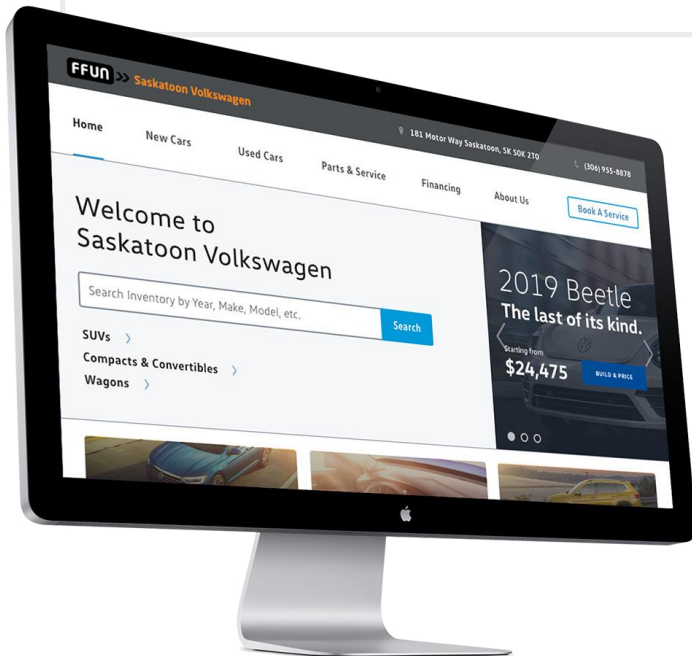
FFUN >> Saskatoon Volkswagen

181 Motor Way Saskatoon, SK S0K 2T0

(306) 955-8878

Home New Cars Used Cars Parts & Service Financing About Us Book A Service

Welcome to Saskatoon Volkswagen

Search Inventory by Year, Make, Model, etc.

Search

SUVs >

Compacts & Convertibles >

Wagons >

2019 Beetle

The last of its kind.

Starting from

$24,475

BUILD & PRICE